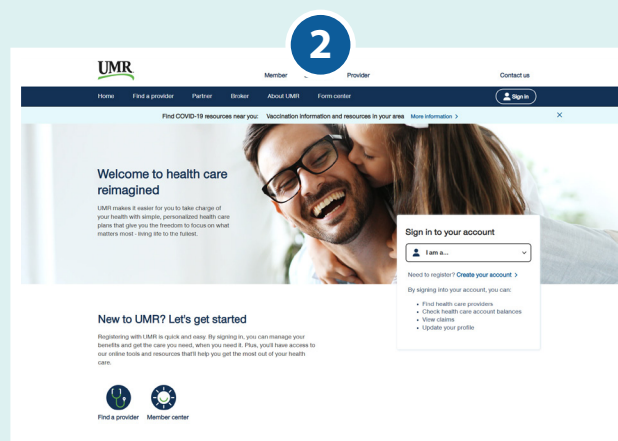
2

UMR

Member

Provider

Contact us

Home Find a provider Partner Broker About UMR Form center

Sign in

Find COVID-19 resources near you: Vaccination information and resources in your area More information >

×

Welcome to health care reimagined

UMR makes it easier for you to take charge of your health with simple, personalized health care plans that give you the freedom to focus on what matters most - living life to the fullest.

Sign in to your account

I am a...

Need to register? Create your account >

By signing into your account, you can:

- Find health care providers
- Check health care account balances
- View claims
- Update your profile

New to UMR? Let's get started

Registering with UMR is quick and easy. By signing in, you can manage your benefits and get the care you need, when you need it. Plus, you'll have access to our online tools and resources that'll help you get the most out of your health care.

Find a provider

Member center